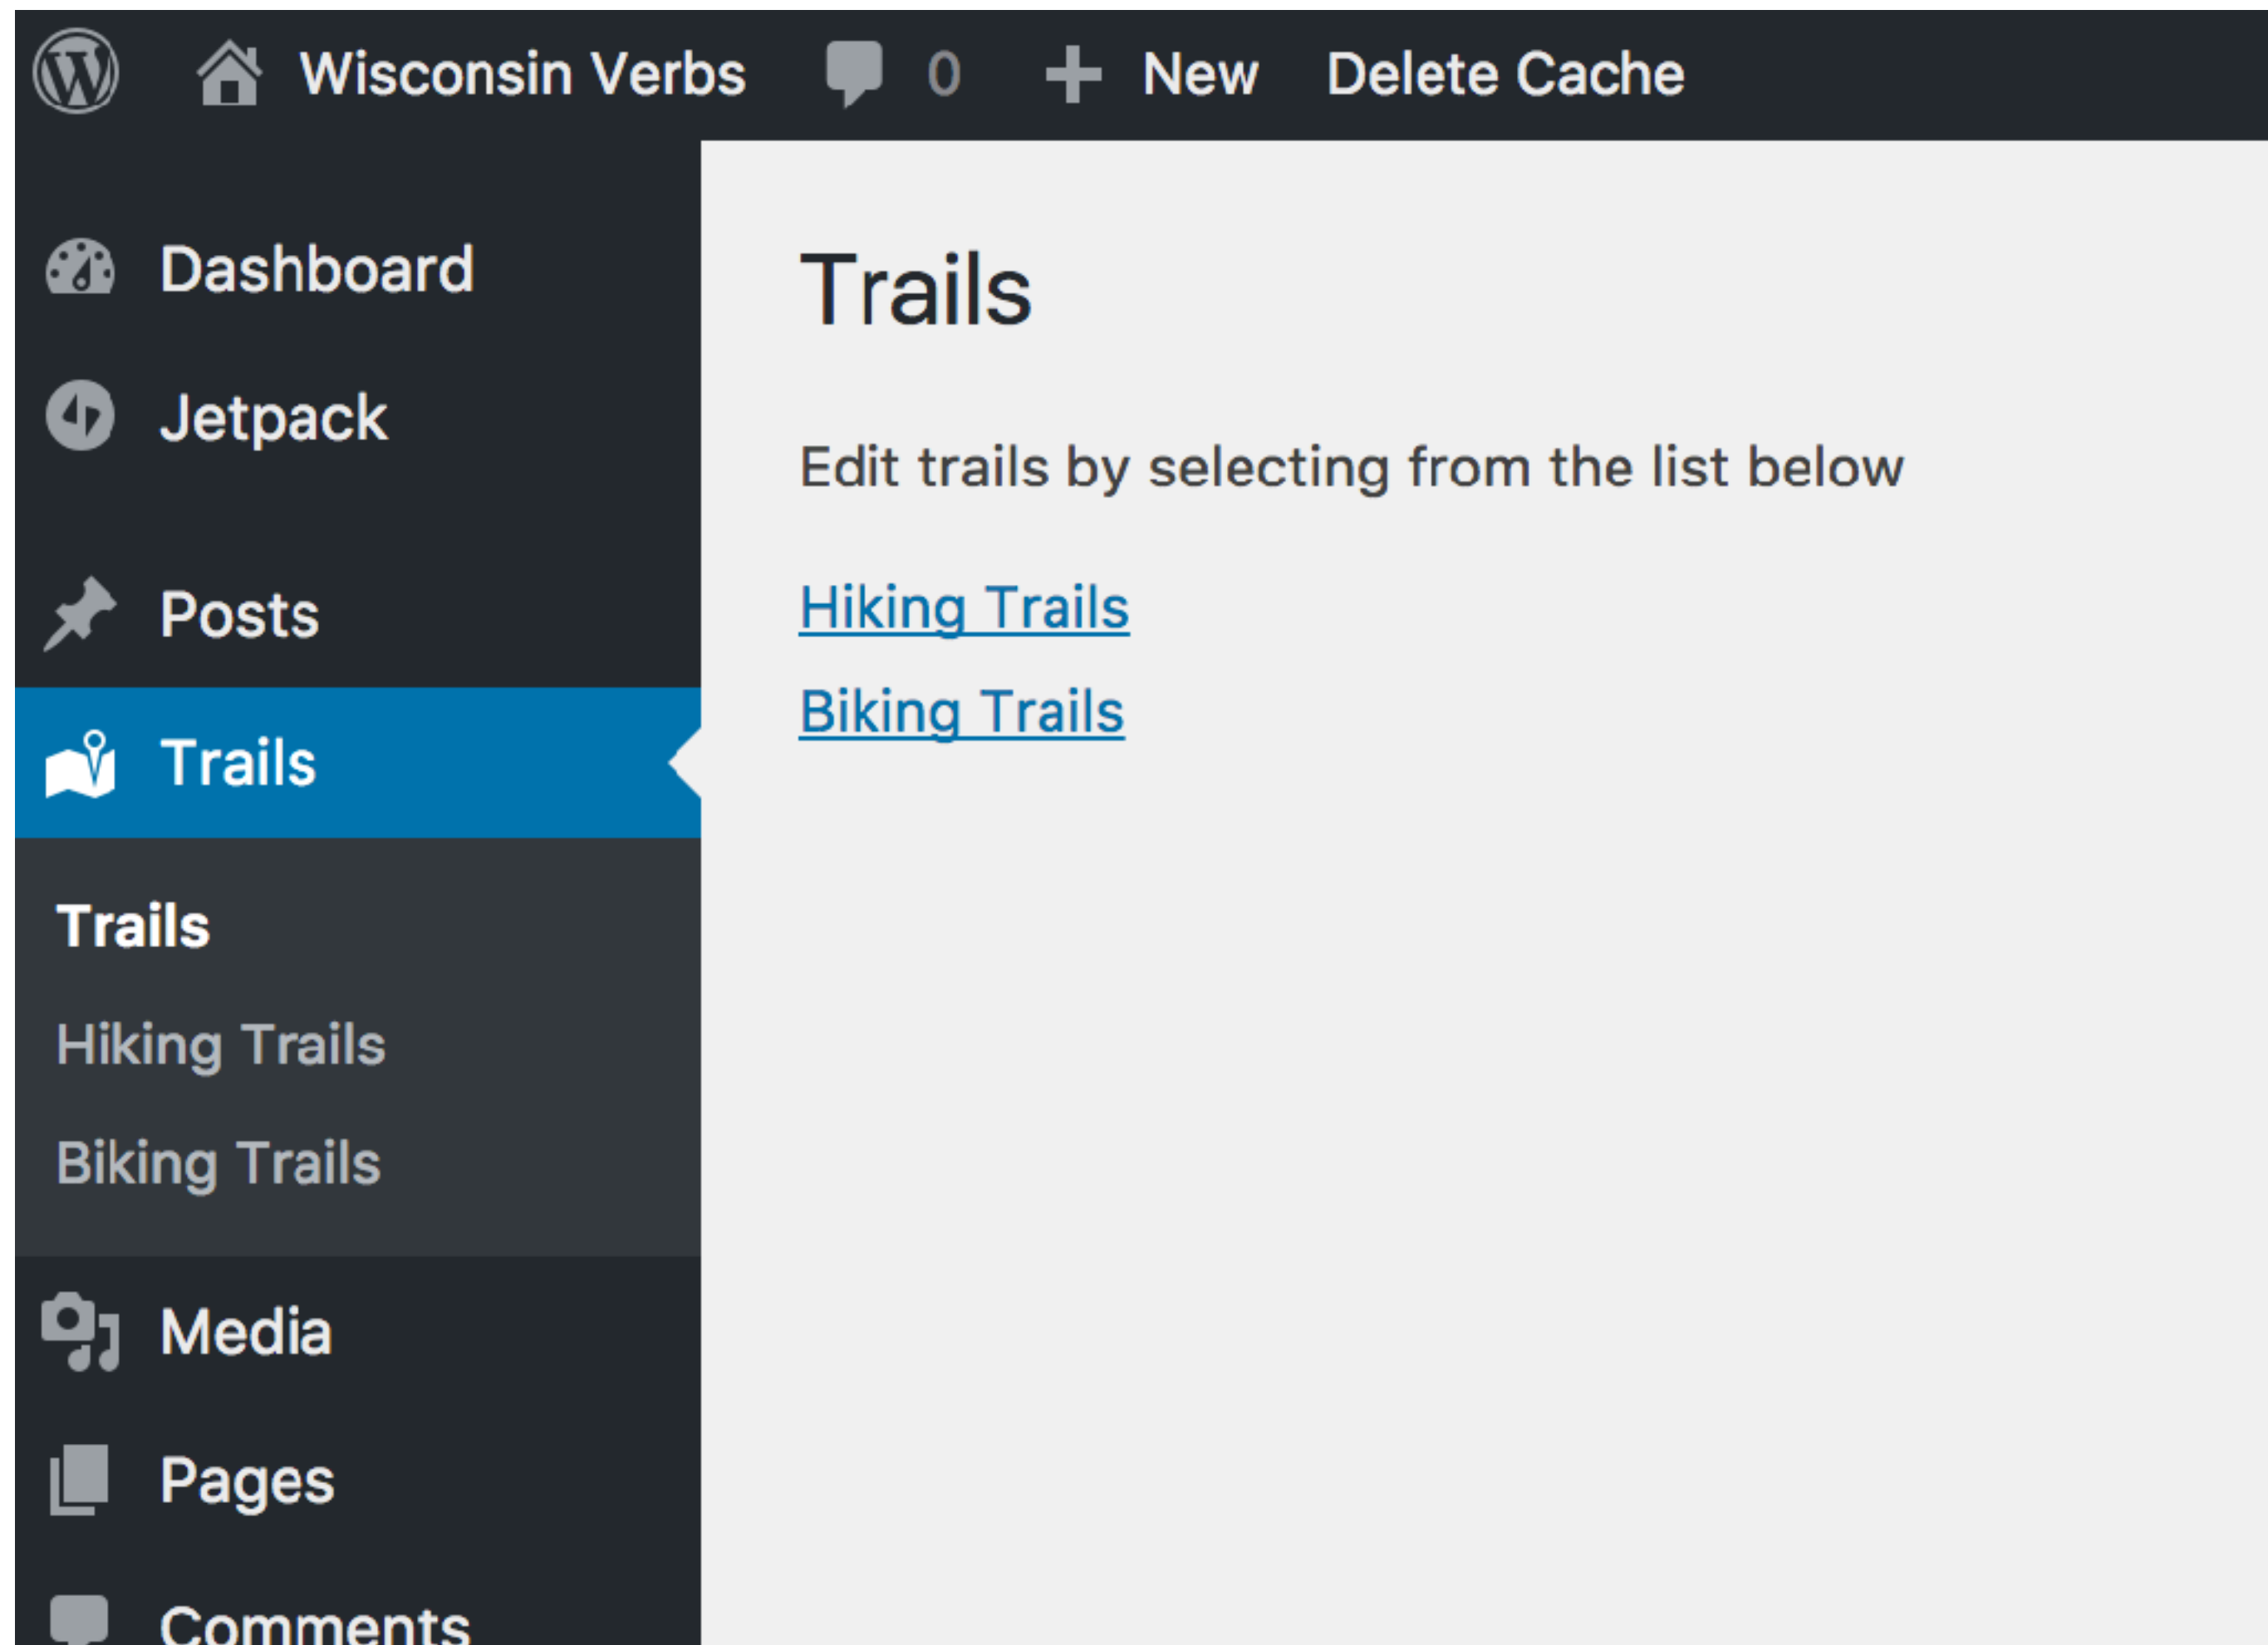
Wisconsin Verbs 0 + New Delete Cache

Dashboard

Jetpack

Posts

Trails

Trails

Hiking Trails

Biking Trails

Media

Pages

Comments

Trails

Edit trails by selecting from the list below

Hiking Trails

Biking Trails